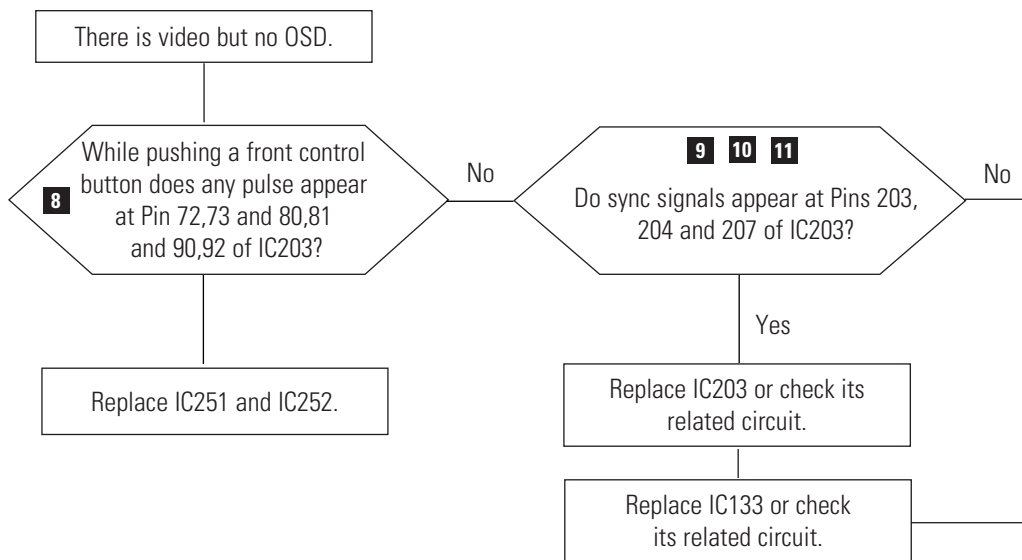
There is video but no OSD.

8

While pushing a front control button does any pulse appear at Pin 72,73 and 80,81 and 90,92 of IC203?

No

9 10 11

Do sync signals appear at Pins 203, 204 and 207 of IC203?

No

Yes

Replace IC251 and IC252.

Replace IC203 or check its related circuit.

Replace IC133 or check its related circuit.